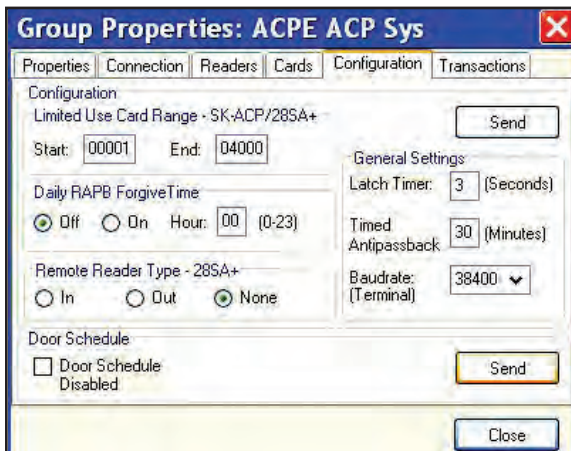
Group Properties: ACPE ACP Sys

Properties | Connection | Readers | Cards | Configuration | Transactions

Configuration

Limited Use Card Range - SK-ACP/28SA+

Send

Start: 00001 End: 04000

General Settings

Daily RAPB ForgiveTime

Off On Hour: 00 (0-23)

Latch Timer: 3 (Seconds)

Timed Antipassback 30 (Minutes)

Remote Reader Type - 28SA+

In Out None

Baudrate: (Terminal) 38400

Door Schedule

Door Schedule Disabled

Send

Close